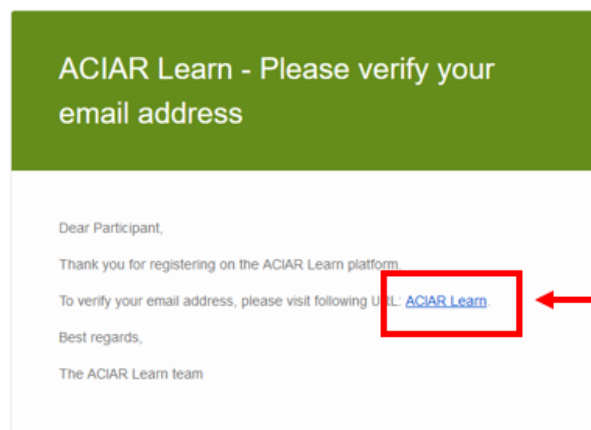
ACIAR Learn - Please verify your email address

Dear Participant,

Thank you for registering on the ACIAR Learn platform.

To verify your email address, please visit following URL: ACIAR Learn.

Best regards,

The ACIAR Learn team